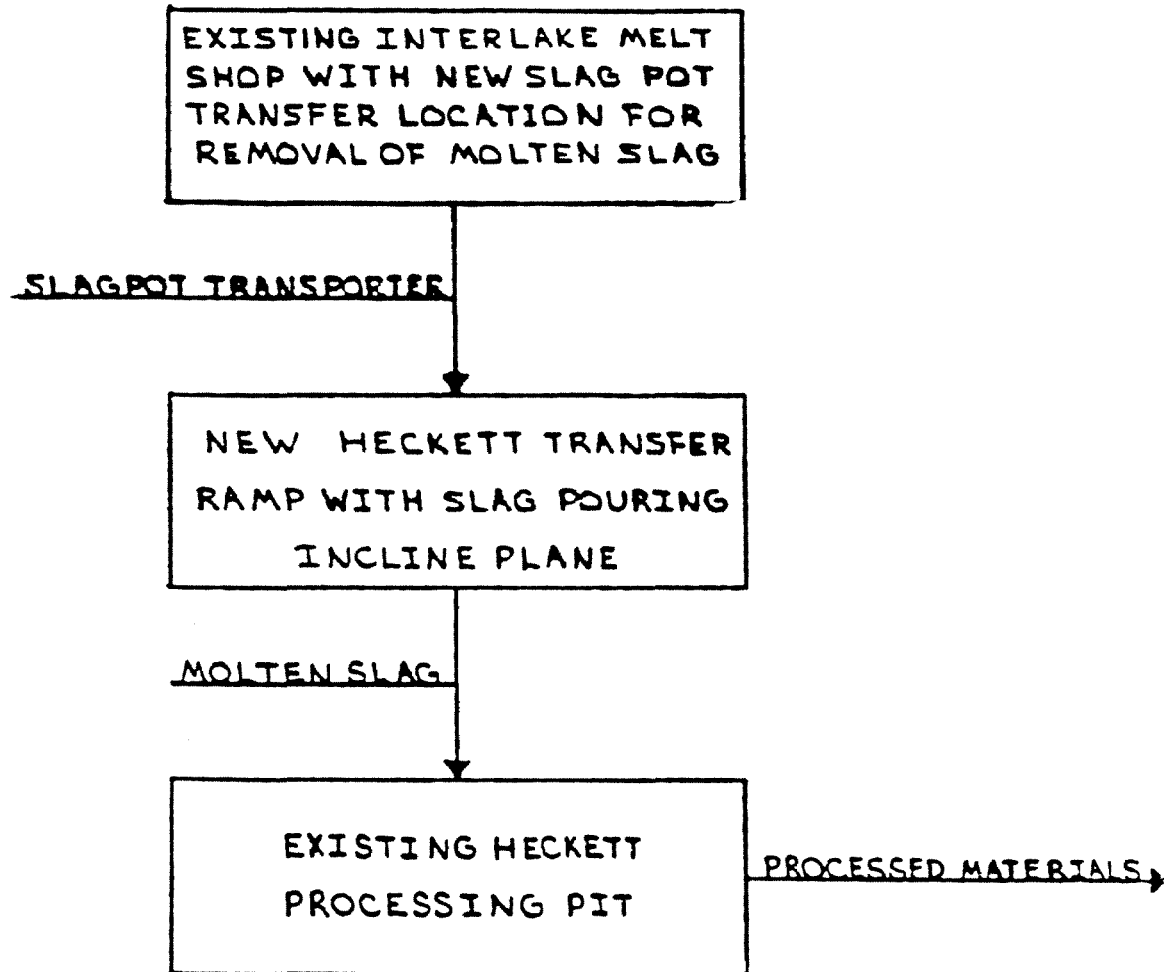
EXISTING INTERLAKE MELT SHOP WITH NEW SLAG POT TRANSFER LOCATION FOR REMOVAL OF MOLTEN SLAG

SLAGPOT TRANSPORTER

NEW HECKETT TRANSFER RAMP WITH SLAG POURING INCLINE PLANE

MOLTEN SLAG

EXISTING HECKETT PROCESSING PIT

PROCESSED MATERIALS